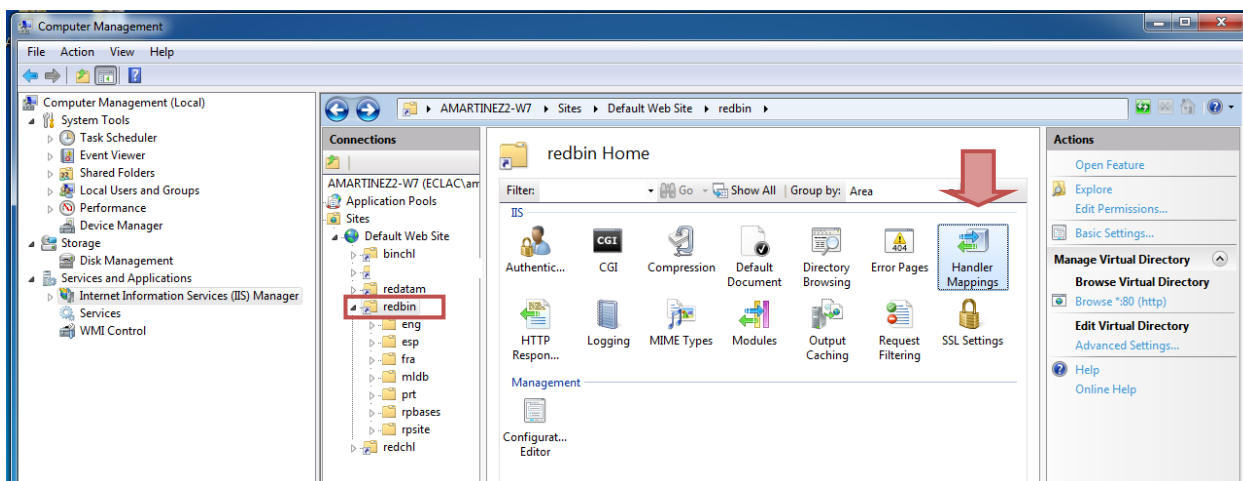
Computer Management

File Action View Help

Computer Management (Local)
System Tools
Task Scheduler
Event Viewer
Shared Folders
Local Users and Groups
Performance
Device Manager
Storage
Disk Management
Services and Applications
Internet Information Services (IIS) Manager
Services
WMI Control

AMARTINEZ2-W7 ▸ Sites ▸ Default Web Site ▸ redbin ▸

Connections
AMARTINEZ2-W7 (ECLAC\am
Application Pools
Sites
Default Web Site
binchl
redatam
redbin
eng
esp
fra
mldb
prt
rpbases
rpsite
redchl

redbin Home

Filter: Go Show All Group by: Area

IIS

Authentic...
CGI
Compression
Default Document
Directory Browsing
Error Pages
Handler Mappings
HTTP Respon...
Logging
MIME Types
Modules
Output Caching
Request Filtering
SSL Settings

Management

Configurat... Editor

Actions
Open Feature
Explore
Edit Permissions...
Basic Settings...
Manage Virtual Directory
Browse Virtual Directory
Browse *:80 (http)
Edit Virtual Directory
Advanced Settings...
Help
Online Help